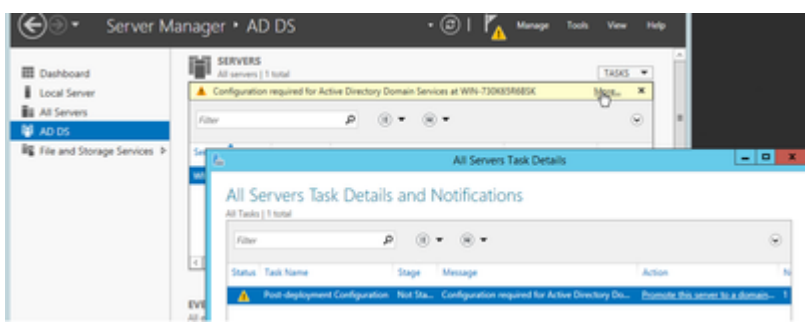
Server Manager • AD DS

Manage Tools View Help

Dashboard
Local Server
All Servers
AD DS
File and Storage Services

SERVERS
All servers | 1 total

TASKS

Configuration required for Active Directory Domain Services at WIN-730K85R6BSK More...

Filter

All Servers Task Details

All Servers Task Details and Notifications
All Tasks | 1 total

Filter

| Status | Task Name | Stage | Message | Action |
|---|---|---|---|---|
| | Post-deployment Configuration | Not Sta... | Configuration required for Active Directory Do... | Promote this server to a domain... |